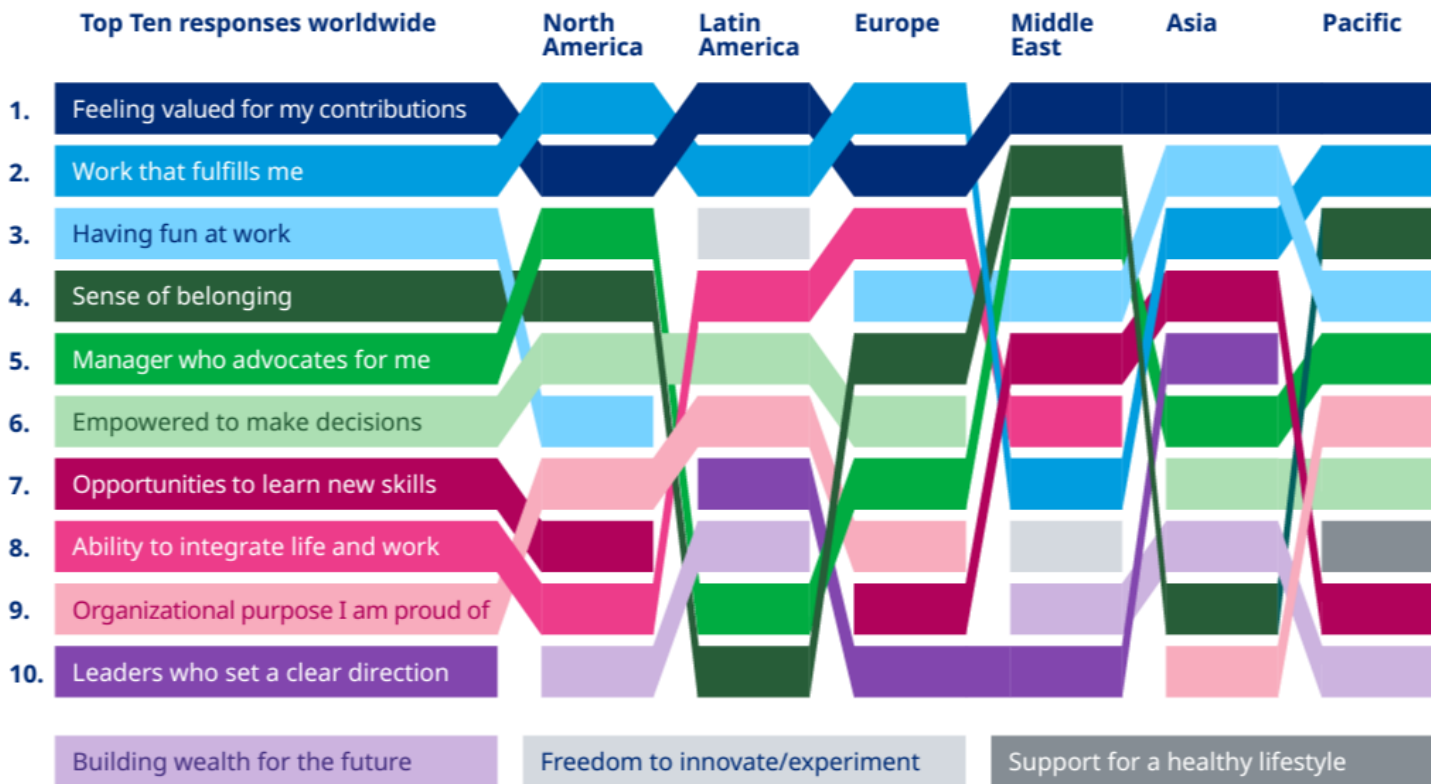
Top Ten responses worldwide

North America

Latin America

Europe

Middle East

Asia

Pacific

1. Feeling valued for my contributions

2. Work that fulfills me

3. Having fun at work

4. Sense of belonging

5. Manager who advocates for me

6. Empowered to make decisions

7. Opportunities to learn new skills

8. Ability to integrate life and work

9. Organizational purpose I am proud of

10. Leaders who set a clear direction

Building wealth for the future

Freedom to innovate/experiment

Support for a healthy lifestyle